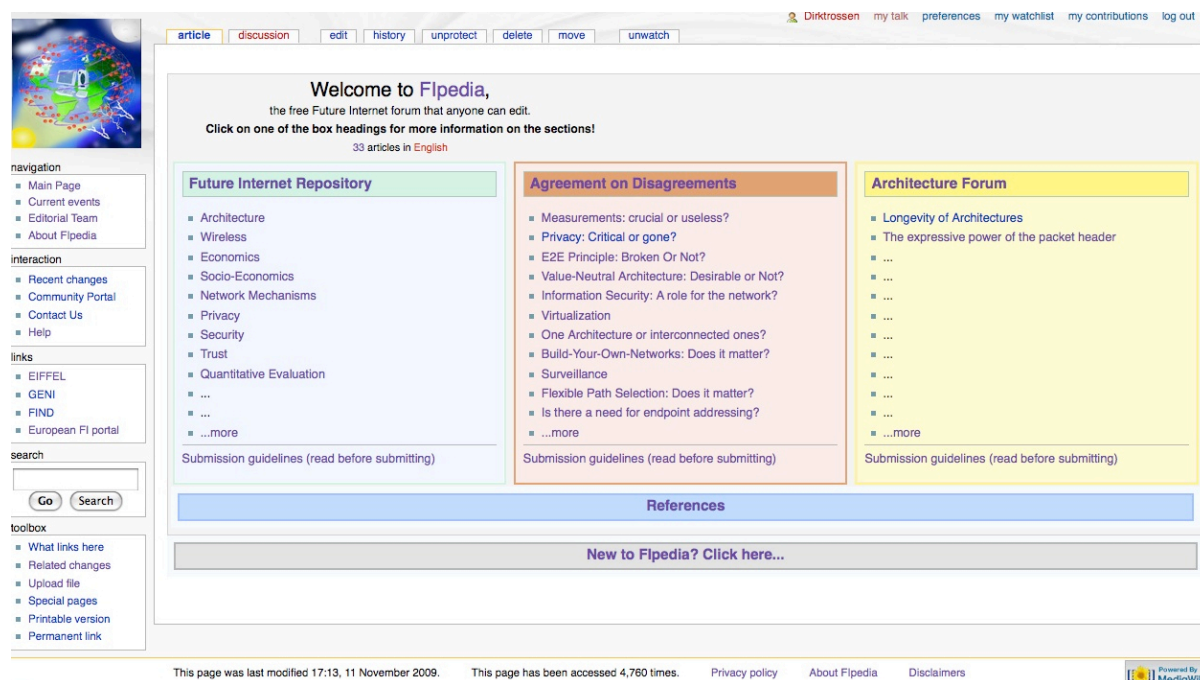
Dirktrossen my talk preferences my watchlist my contributions log out

article discussion edit history unprotect delete move unwatch

navigation
- Main Page
- Current events
- Editorial Team
- About FIpedia

interaction
- Recent changes
- Community Portal
- Contact Us
- Help

links
- EIFFEL
- GENI
- FIND
- European FI portal

search
Go Search

toolbox
- What links here
- Related changes
- Upload file
- Special pages
- Printable version
- Permanent link

Welcome to FIpedia,
the free Future Internet forum that anyone can edit.
Click on one of the box headings for more information on the sections!
33 articles in English

Future Internet Repository
- Architecture
- Wireless
- Economics
- Socio-Economics
- Network Mechanisms
- Privacy
- Security
- Trust
- Quantitative Evaluation
- ...
- ...
- ...more

Submission guidelines (read before submitting)

Agreement on Disagreements
- Measurements: crucial or useless?
- Privacy: Critical or gone?
- E2E Principle: Broken Or Not?
- Value-Neutral Architecture: Desirable or Not?
- Information Security: A role for the network?
- Virtualization
- One Architecture or interconnected ones?
- Build-Your-Own-Networks: Does it matter?
- Surveillance
- Flexible Path Selection: Does it matter?
- Is there a need for endpoint addressing?
- ...more

Submission guidelines (read before submitting)

Architecture Forum
- Longevity of Architectures
- The expressive power of the packet header
- ...
- ...
- ...
- ...
- ...
- ...
- ...
- ...
- ...
- ...more

Submission guidelines (read before submitting)

References

New to FIpedia? Click here...

This page was last modified 17:13, 11 November 2009. This page has been accessed 4,760 times. Privacy policy About FIpedia Disclaimers

Powered By MediaWi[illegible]